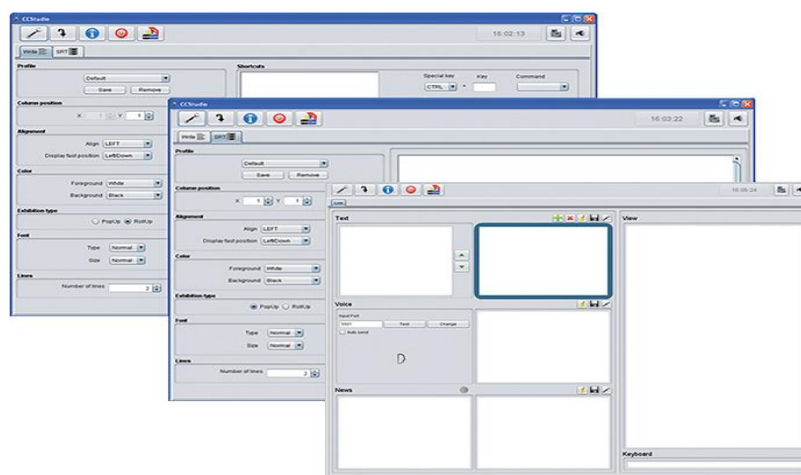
CCStudio

16:02:13

Write SRT

Profile

Default

Save Remove

Shortcuts

Special key Key Command

CTRL +

Column position

X 1 Y 1

Alignment

Align LEFT

Display text position LeftDown

Color

Foreground White

Background Black

Exhibition type

PopUp RollUp

Font

Type Normal

Size Normal

Lines

Number of lines 2

CCStudio

16:03:22

Write SRT

Profile

Default

Save Remove

Column position

X 1 Y 1

Alignment

Align LEFT

Display text position LeftDown

Color

Foreground White

Background Black

Exhibition type

PopUp RollUp

Font

Type Normal

Size Normal

Lines

Number of lines 2

16:05:24

Text

View

Voice

Input Port

Test Change

Auto send

News

Keyboard